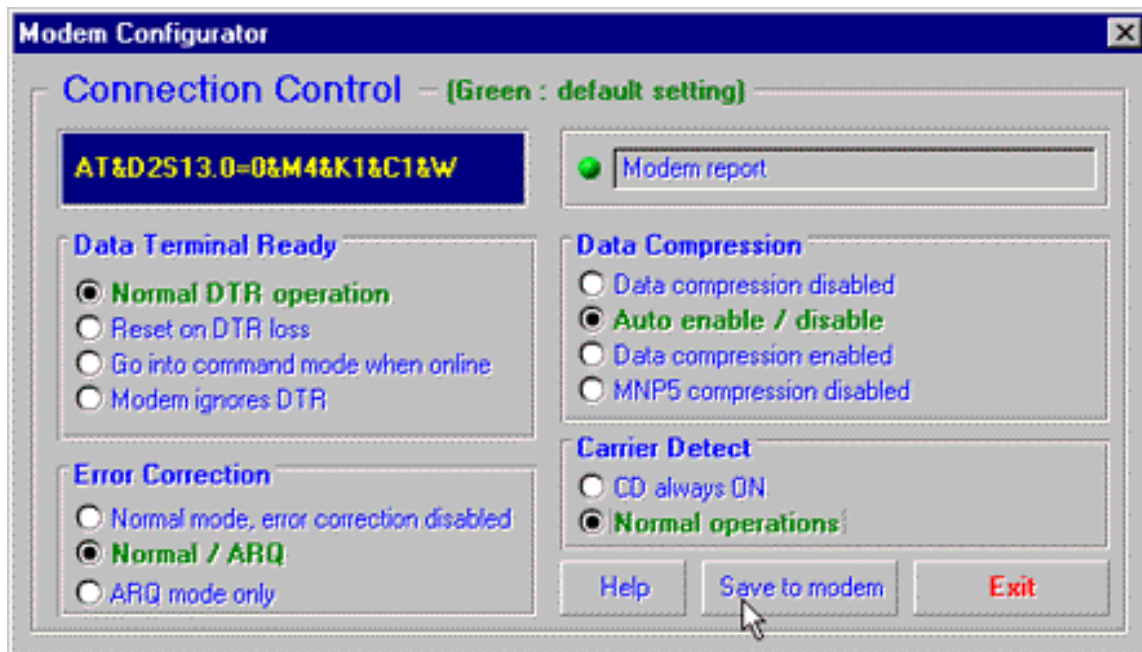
Modem Configurator

Connection Control (Green : default setting)

AT&D2S13.0=0&M4&K1&C1&W

Modem report

Data Terminal Ready
Normal DTR operation
Reset on DTR loss
Go into command mode when online
Modem ignores DTR

Data Compression
Data compression disabled
Auto enable / disable
Data compression enabled
MNP5 compression disabled

Error Correction
Normal mode, error correction disabled
Normal / ARQ
ARQ mode only

Carrier Detect
CD always ON
Normal operations

Help
Save to modem
Exit